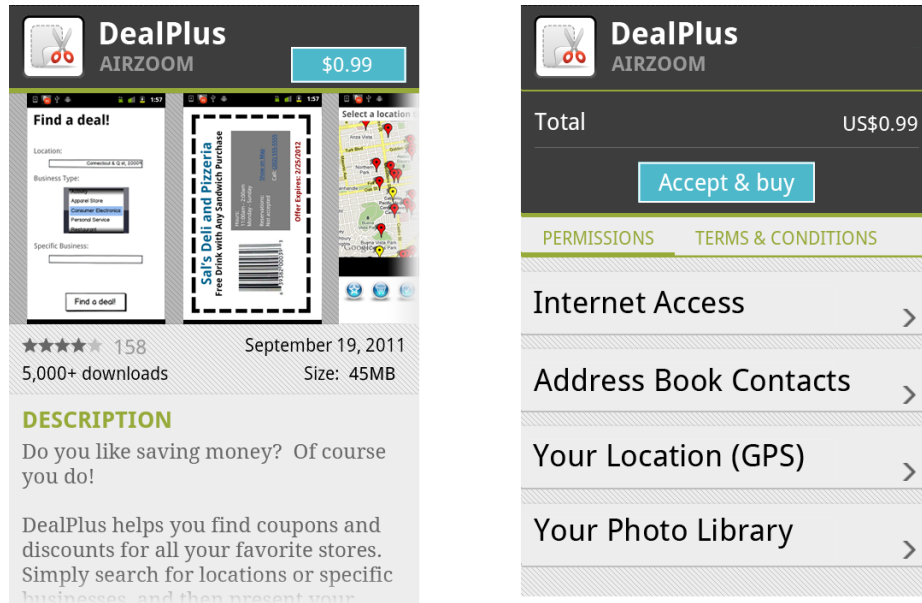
DealPlus
AIRZOOM
$0.99

1:57
Find a deal!
Location:
Connecticut & Q st, 20009
Business Type:
Apparel Store
Consumer Electronics
Personal Service
Find a deal!
Specific Business:
Find a deal!

1:57
Sal's Deli and Pizzeria
Free Drink with Any Sandwich Purchase
Offer Expires: 2/25/2012

Select a location

★★★★ 158
September 19, 2011
5,000+ downloads
Size: 45MB

DESCRIPTION
Do you like saving money? Of course you do!

DealPlus helps you find coupons and discounts for all your favorite stores. Simply search for locations or specific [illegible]

DealPlus
AIRZOOM

Total
US$0.99

Accept & buy

PERMISSIONS
TERMS & CONDITIONS

Internet Access
>

Address Book Contacts
>

Your Location (GPS)
>

Your Photo Library
>